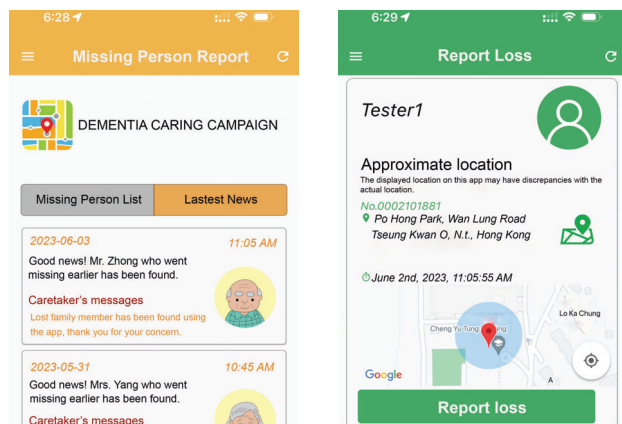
6:28

Missing Person Report

DEMENTIA CARING CAMPAIGN

Missing Person List

Lastest News

2023-06-03

11:05 AM

Good news! Mr. Zhong who went missing earlier has been found.

Caretaker's messages

Lost family member has been found using the app, thank you for your concern.

2023-05-31

10:45 AM

Good news! Mrs. Yang who went missing earlier has been found.

Caretaker's messages

6:29

Report Loss

Tester1

Approximate location

The displayed location on this app may have discrepancies with the actual location.

No.0002101881

Po Hong Park, Wan Lung Road Tseung Kwan O, N.t., Hong Kong

June 2nd, 2023, 11:05:55 AM

Cheng Yu Tung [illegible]ng

Lo Ka Chung

Google

A

Report loss